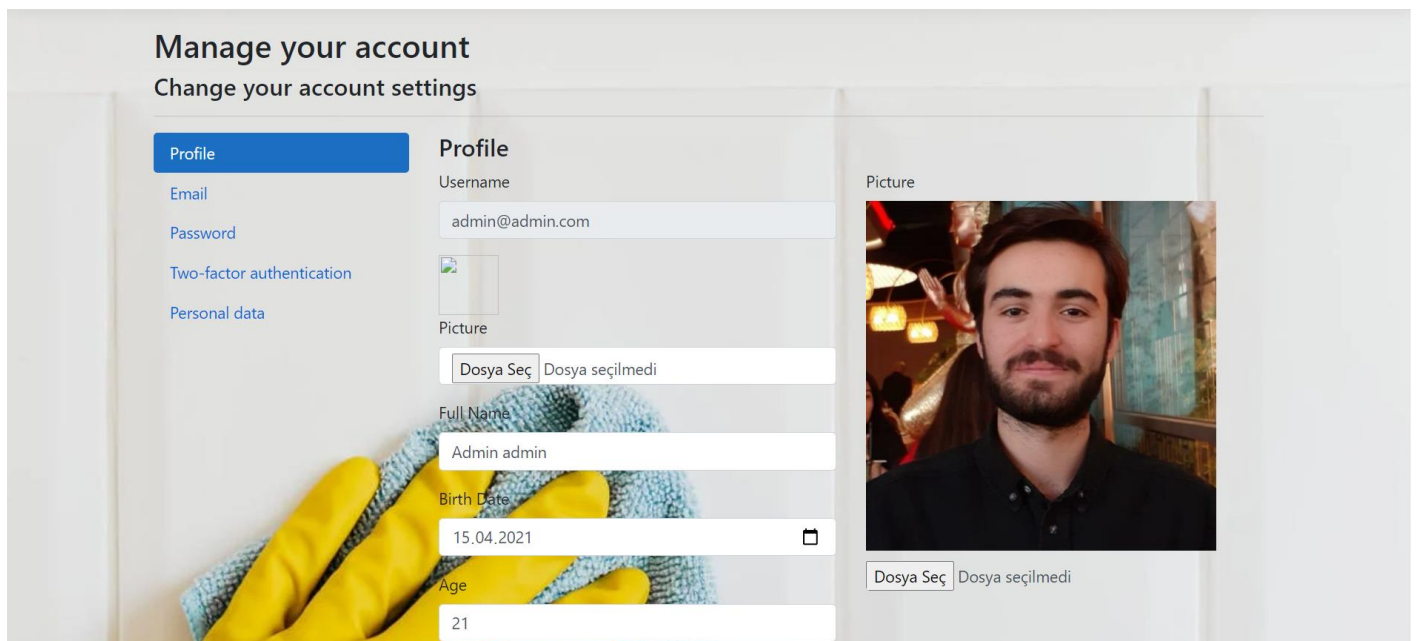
Manage your account
Change your account settings

Profile
Email
Password
Two-factor authentication
Personal data

Profile
Username
admin@admin.com

Picture
Dosya Seç Dosya seçilmedi

Full Name
Admin admin

Birth Date
15.04.2021

Age
21

Picture

Dosya Seç Dosya seçilmedi